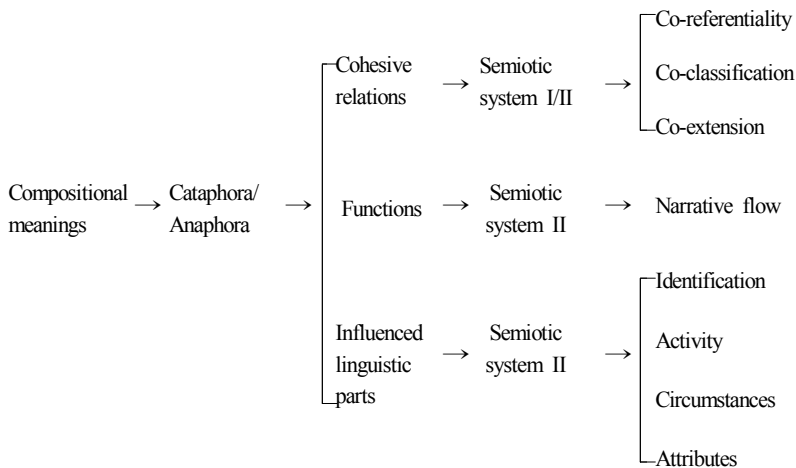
Compositional meanings → Cataphora/ Anaphora →

Cohesive relations → Semiotic system I/II →

Co-referentiality

Co-classification

Co-extension

Functions → Semiotic system II → Narrative flow

Influenced linguistic parts → Semiotic system II →

Identification

Activity

Circumstances

Attributes